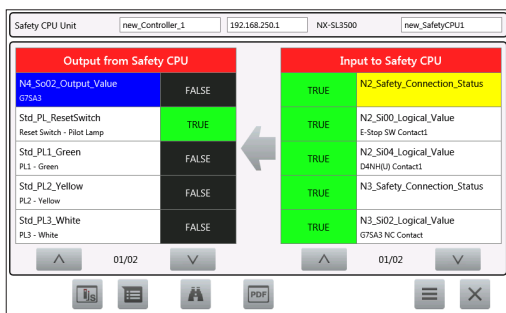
Safety CPU Unit | new_Controller_1 | 192.168.250.1 | NX-SL3500 | new_SafetyCPU1

Output from Safety CPU

| | |
|---|---|
| N4_So02_Output_Value G7SA3 | FALSE |
| Std_PL_ResetSwitch Reset Switch - Pilot Lamp | TRUE |
| Std_PL1_Green PL1 - Green | FALSE |
| Std_PL2_Yellow PL2 - Yellow | FALSE |
| Std_PL3_White PL3 - White | FALSE |

01/02

Input to Safety CPU

| | |
|---|---|
| TRUE | N2_Safety_Connection_Status |
| TRUE | N2_Si00_Logical_Value E-Stop SW Contact1 |
| TRUE | N2_Si04_Logical_Value D4NH(U) Contact1 |
| TRUE | N3_Safety_Connection_Status |
| TRUE | N3_Si02_Logical_Value G7SA3 NC Contact |

01/02

PDF